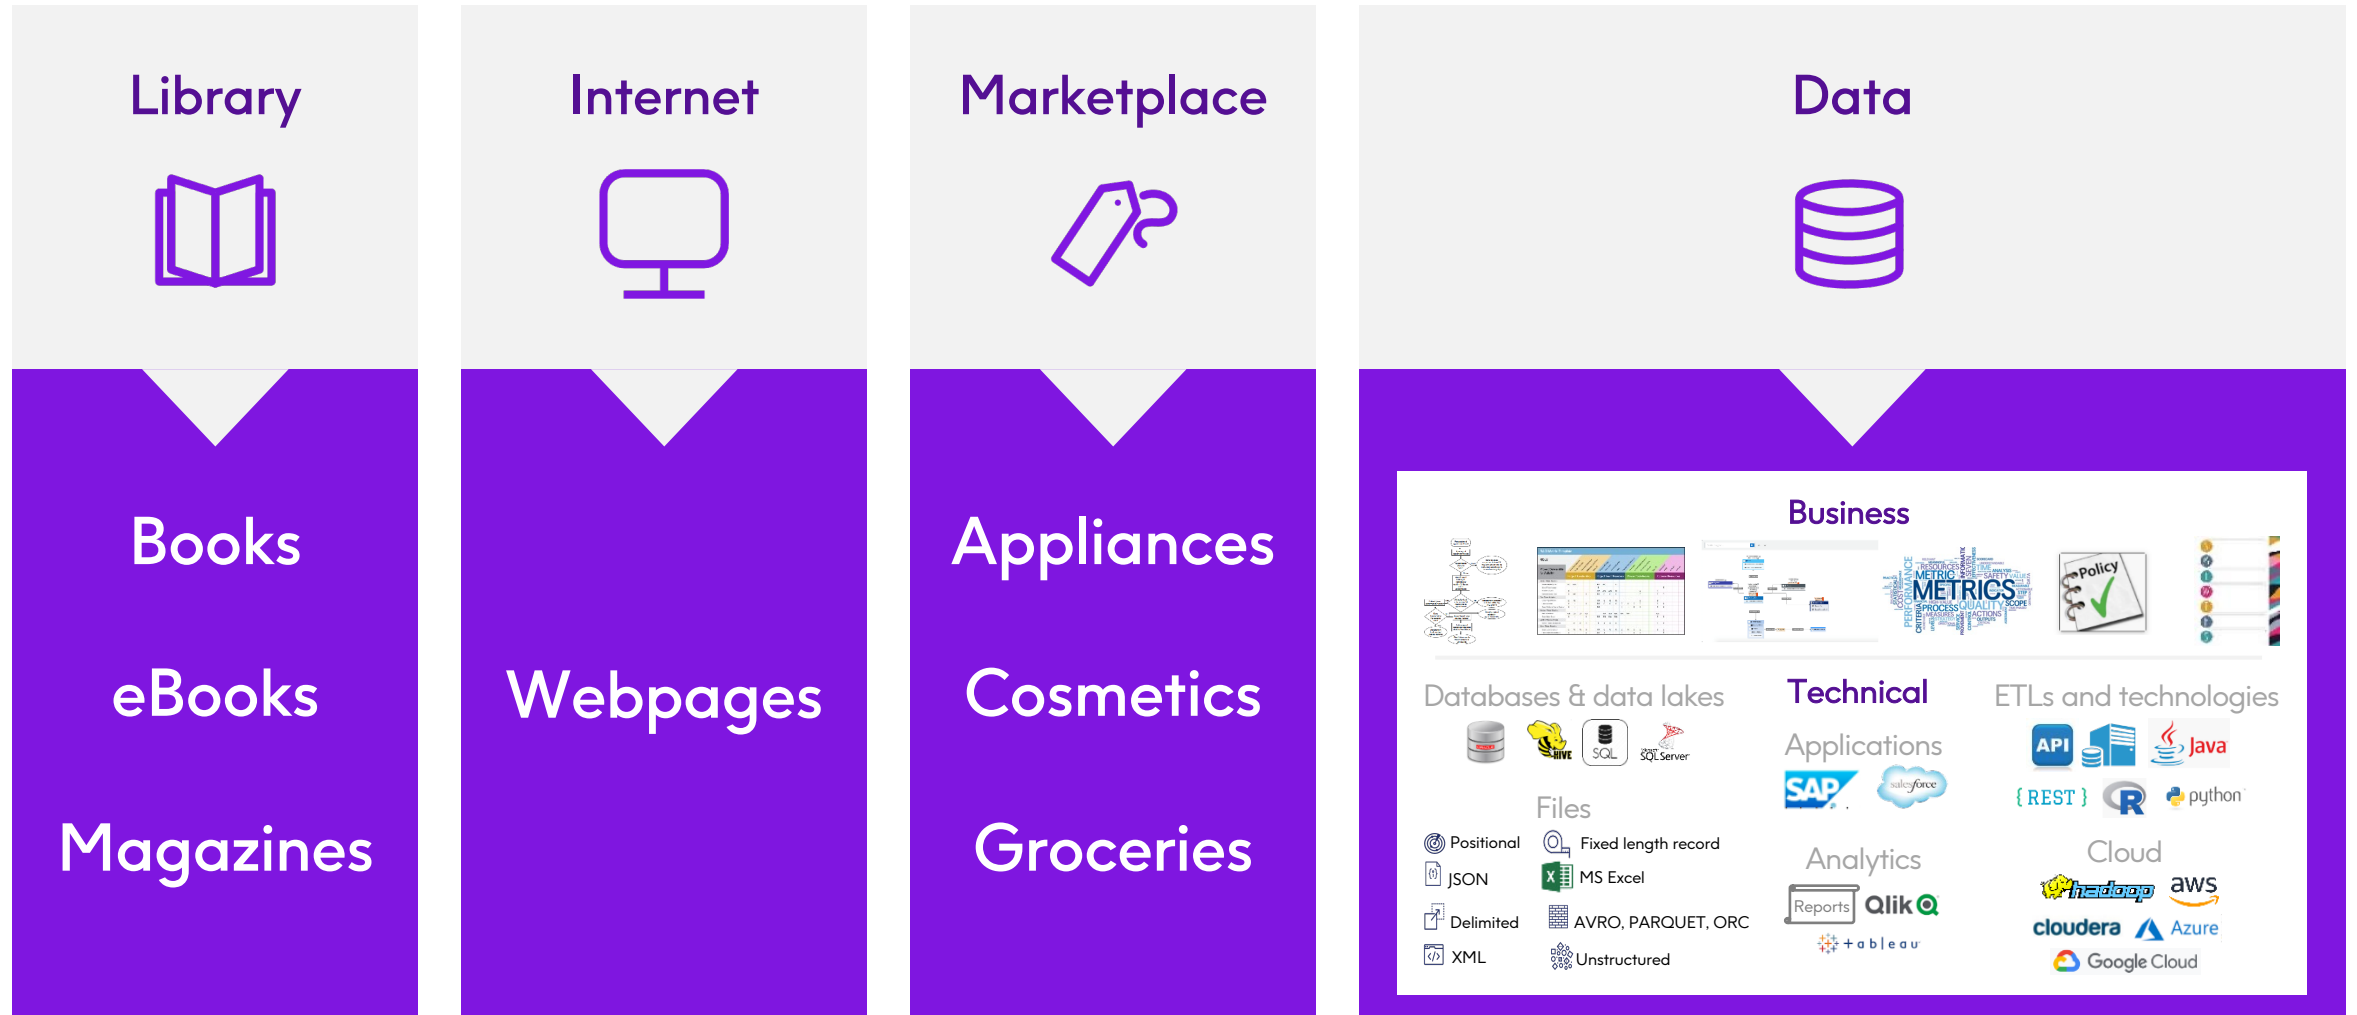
Library

Books

eBooks

Magazines

Internet

Webpages

Marketplace

Appliances

Cosmetics

Groceries

Data

Business

Policy

METRICS

Databases & data lakes

HIVE SQL SQL Server

Files

Positional
JSON
Delimited
XML

Fixed length record
MS Excel
AVRO, PARQUET, ORC
Unstructured

Technical

Applications

SAP salesforce

Analytics

Reports Qlik
tableau

ETLs and technologies

API Java
{REST} R python

Cloud

hadoop aws
cloudera Azure
Google Cloud